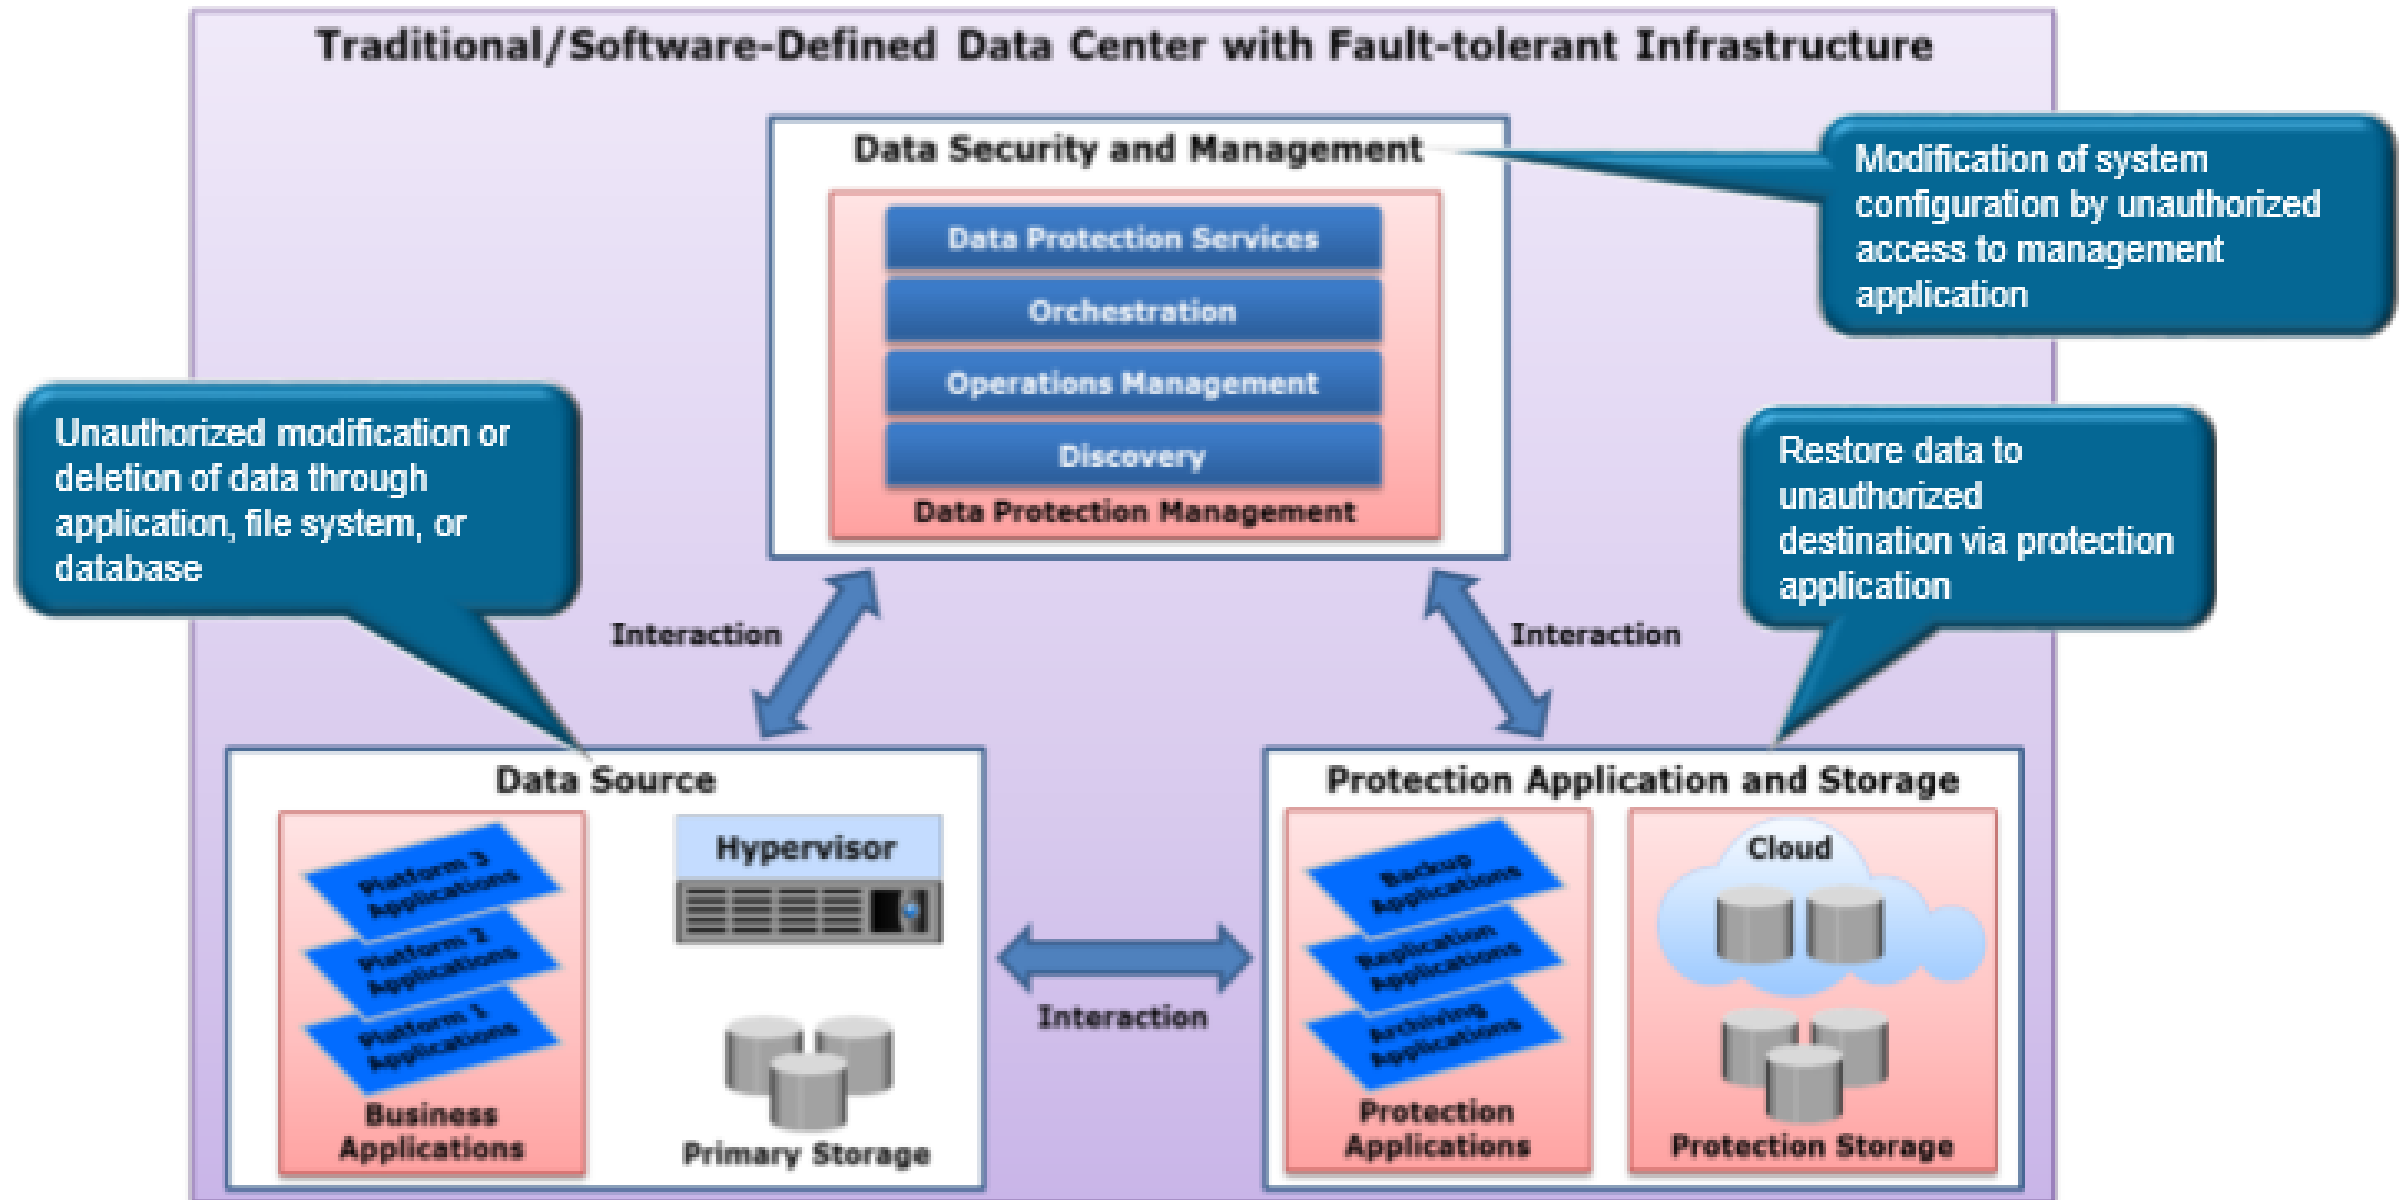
Traditional/Software-Defined Data Center with Fault-tolerant Infrastructure

Data Security and Management

Data Protection Services

Orchestration

Operations Management

Discovery

Data Protection Management

Modification of system configuration by unauthorized access to management application

Unauthorized modification or deletion of data through application, file system, or database

Restore data to unauthorized destination via protection application

Interaction

Interaction

Data Source

Platform 3 Applications

Platform 2 Applications

Platform 1 Applications

Business Applications

Hypervisor

Primary Storage

Interaction

Protection Application and Storage

Backup Applications

Replication Applications

Archiving Applications

Protection Applications

Cloud

Protection Storage